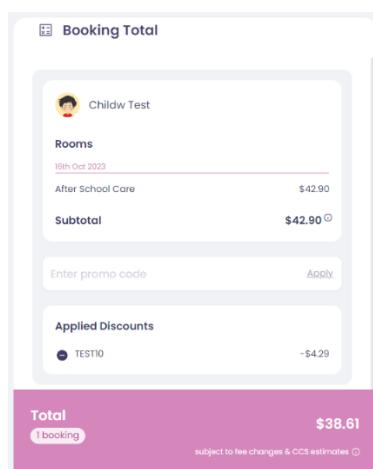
Booking Total

Childw Test

Rooms

16th Oct 2023

After School Care $42.90

Subtotal $42.90

Enter promo code Apply

Applied Discounts

TEST10 -$4.29

Total
1 booking
$38.61
subject to fee changes & CCS estimates